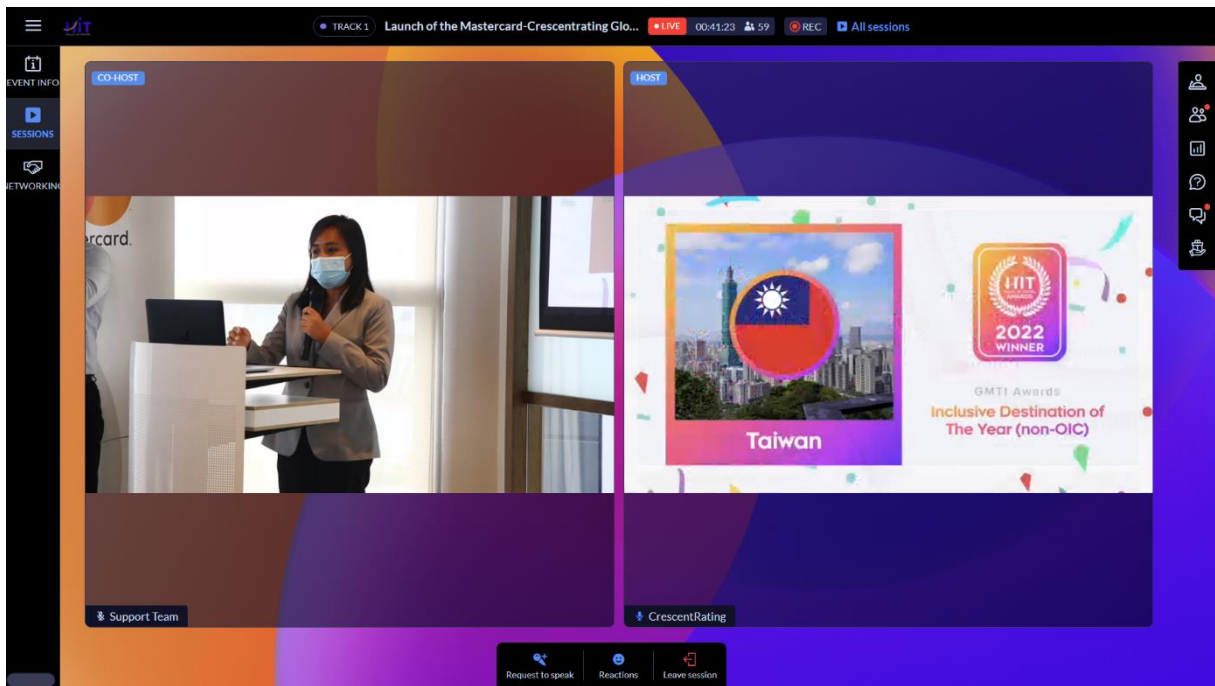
HIT

TRACK 1 Launch of the Mastercard-Crescentrating Glo... LIVE 00:41:23 59 REC All sessions

EVENT INFO
SESSIONS
NETWORKING

CO-HOST

rcard.

HOST

Taiwan

HIT AWARDS

2022 WINNER

GMTI Awards

Inclusive Destination of The Year (non-OIC)

Support Team

CrescentRating

Request to speak
Reactions
Leave session